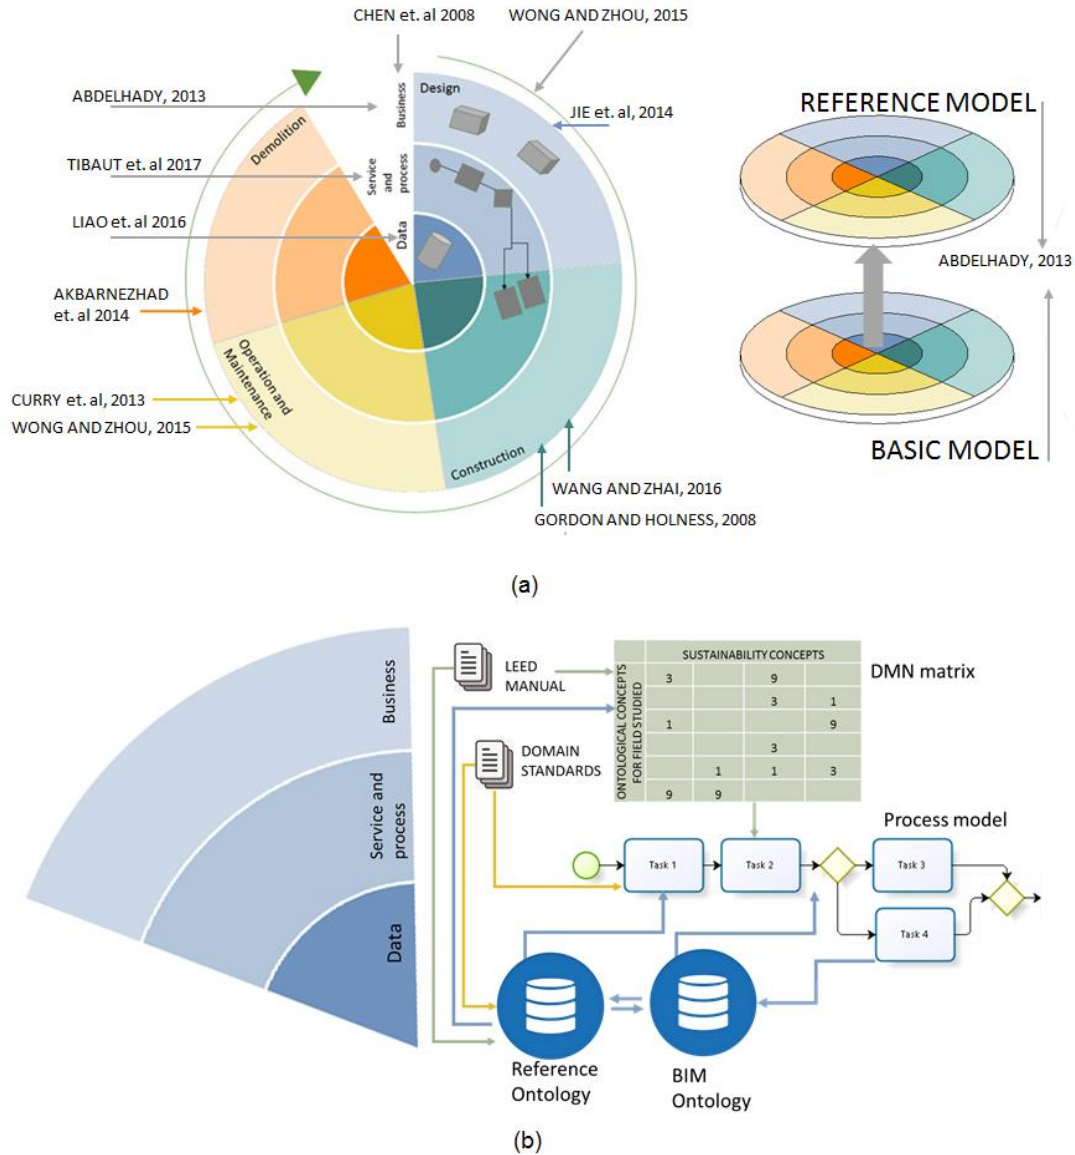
CHEN et. al 2008

WONG AND ZHOU, 2015

ABDELHADY, 2013

Business

Design

JIE et. al, 2014

Demolition

TIBAUT et. al 2017

Service and process

LIAO et. al 2016

Data

AKBARNEZHAD et. al 2014

Operation and Maintenance

CURRY et. al, 2013

WONG AND ZHOU, 2015

Construction

WANG AND ZHAI, 2016

GORDON AND HOLNESS, 2008

REFERENCE MODEL

ABDELHADY, 2013

BASIC MODEL

(a)

Business

Service and process

Data

LEED MANUAL

DOMAIN STANDARDS

SUSTAINABILITY CONCEPTS

ONTOLOGICAL CONCEPTS FOR FIELD STUDIED

DMN matrix

| 3 | | 9 | |
|---|---|---|---|
| | | 3 | 1 |
| 1 | | | 9 |
| | | 3 | |
| | 1 | 1 | 3 |
| 9 | 9 | | |

Process model

Task 1

Task 2

Task 3

Task 4

Reference Ontology

BIM Ontology

(b)